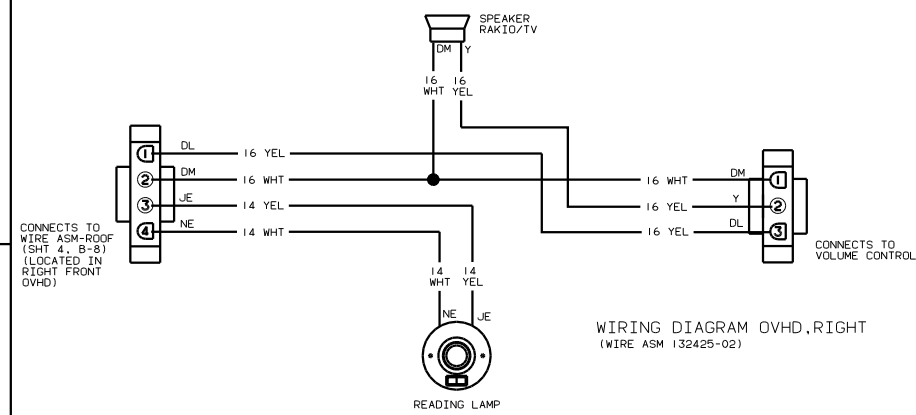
SPEAKER
RAKIO/TV

DM Y

16 WHT
16 YEL

1 DL 16 YEL
2 DM 16 WHT
3 JE 14 YEL
4 NE 14 WHT

CONNECTS TO WIRE ASM-ROOF (SHT 4, B-8) (LOCATED IN RIGHT FRONT OVHD)

16 WHT DM 1
16 YEL Y 2
16 YEL DL 3

CONNECTS TO VOLUME CONTROL

14 WHT
14 YEL

NE JE

READING LAMP

WIRING DIAGRAM OVHD,RIGHT
(WIRE ASM 132425-02)